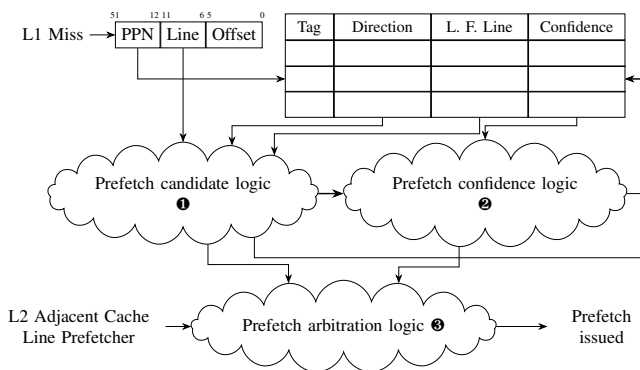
L1 Miss

51 12 11 6 5 0

| PPN | Line | Offset |
|---|---|---|

| Tag | Direction | L. F. Line | Confidence |
|---|---|---|---|
| | | | |
| | | | |
| | | | |

Prefetch candidate logic ❶

Prefetch confidence logic ❷

L2 Adjacent Cache Line Prefetcher

Prefetch arbitration logic ❸

Prefetch issued